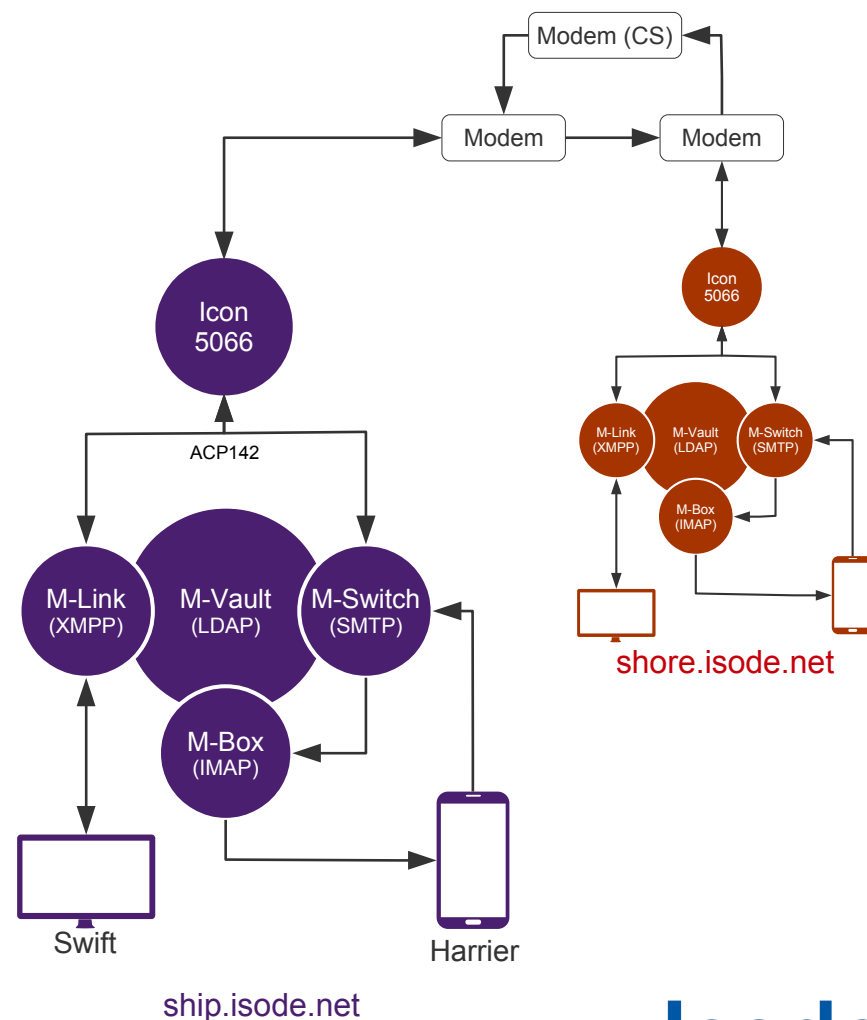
Modem (CS)

Modem

Modem

Icon
5066

Icon
5066

ACP142

M-Link
(XMPP)

M-Vault
(LDAP)

M-Switch
(SMTP)

M-Box
(IMAP)

Swift

Harrier

ship.isode.net

M-Link
(XMPP)

M-Vault
(LDAP)

M-Switch
(SMTP)

M-Box
(IMAP)

shore.isode.net

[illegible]